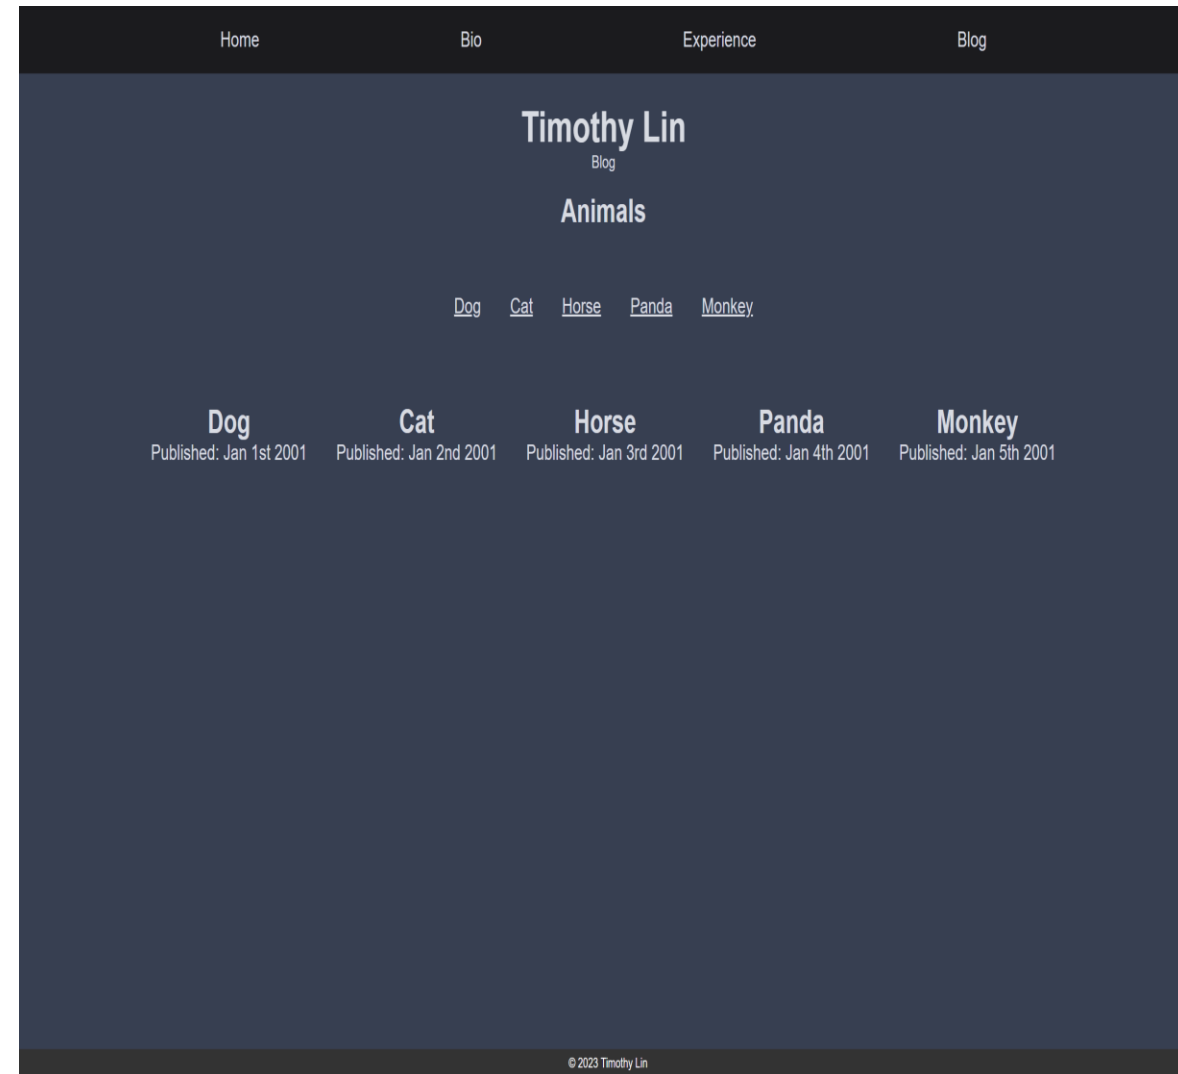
Home Bio Experience Blog

Timothy Lin
Blog

Animals

Dog Cat Horse Panda Monkey

Dog
Published: Jan 1st 2001

Cat
Published: Jan 2nd 2001

Horse
Published: Jan 3rd 2001

Panda
Published: Jan 4th 2001

Monkey
Published: Jan 5th 2001

© 2023 Timothy Lin